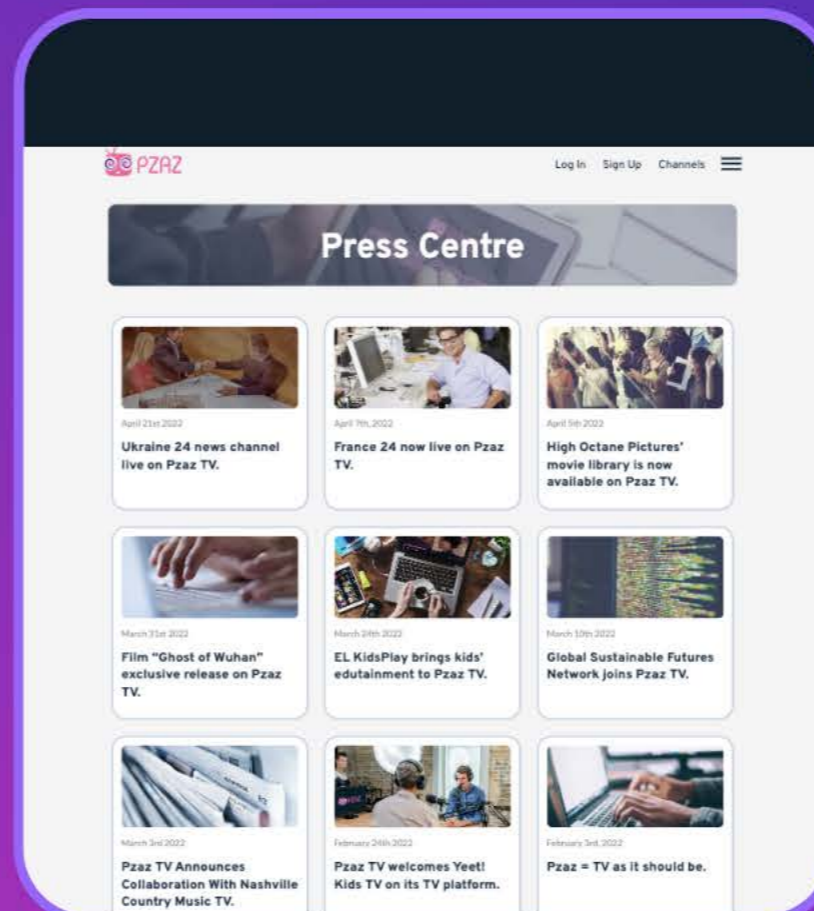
PZAZ

Log In Sign Up Channels

Press Centre

April 21st 2022

Ukraine 24 news channel live on Pzaz TV.

April 7th, 2022

France 24 now live on Pzaz TV.

April 5th 2022

High Octane Pictures' movie library is now available on Pzaz TV.

March 31st 2022

Film "Ghost of Wuhan" exclusive release on Pzaz TV.

March 24th 2022

EL KidsPlay brings kids' edutainment to Pzaz TV.

March 10th 2022

Global Sustainable Futures Network joins Pzaz TV.

March 3rd 2022

Pzaz TV Announces Collaboration With Nashville Country Music TV.

February 24th 2022

Pzaz TV welcomes Yeet! Kids TV on its TV platform.

February 3rd, 2022

Pzaz = TV as it should be.